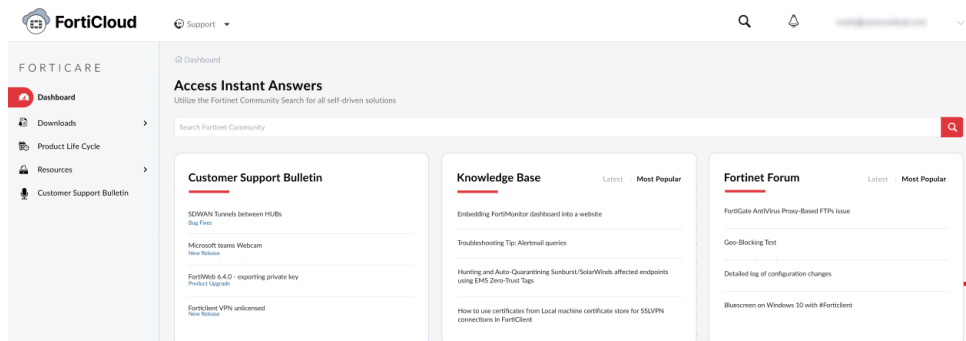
FortiCloud

Support

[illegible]

FORTICARE

Dashboard

Downloads

Product Life Cycle

Resources

Customer Support Bulletin

Dashboard

Access Instant Answers

Utilize the Fortinet Community Search for all self-driven solutions

Search Fortinet Community

Customer Support Bulletin

SDWAN Tunnels between HUBs
Bug Fixes

Microsoft teams Webcam
New Release

FortiWeb 6.4.0 - exporting private key
Product Upgrade

Forticlient VPN unlicensed
New Release

Knowledge Base

Latest | Most Popular

Embedding FortiMonitor dashboard into a website

Troubleshooting Tip: Alertmail queries

Hunting and Auto-Quarantining Sunburst/SolarWinds affected endpoints using EMS Zero-Trust Tags

How to use certificates from Local machine certificate store for SSLVPN connections in FortiClient

Fortinet Forum

Latest | Most Popular

FortiGate AntiVirus Proxy-Based FTPs Issue

Geo-Blocking Test

Detailed log of configuration changes

Bluescreen on Windows 10 with #Forticlient